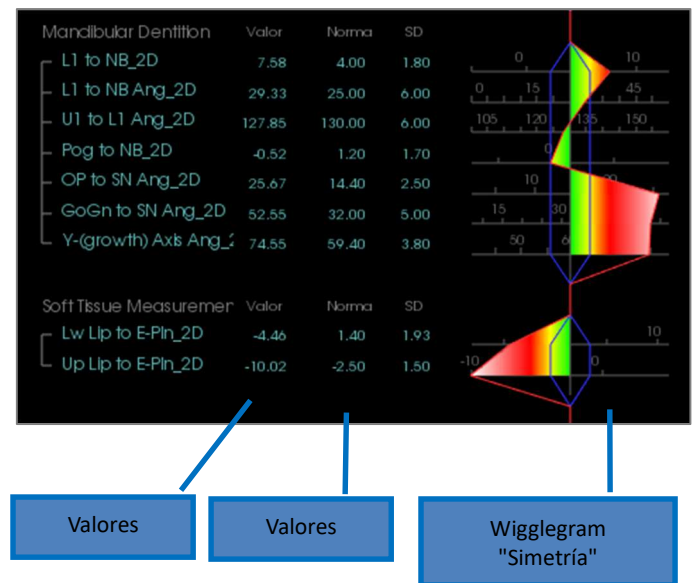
Mandibular Dentition | Valor | Norma | SD

| | Valor | Norma | SD |
|---|---|---|---|
| L1 to NB_2D | 7.58 | 4.00 | 1.80 |
| L1 to NB Ang_2D | 29.33 | 25.00 | 6.00 |
| U1 to L1 Ang_2D | 127.85 | 130.00 | 6.00 |
| Pog to NB_2D | -0.52 | 1.20 | 1.70 |
| OP to SN Ang_2D | 25.67 | 14.40 | 2.50 |
| GoGn to SN Ang_2D | 52.55 | 32.00 | 5.00 |
| Y-(growth) Axis Ang_2 | 74.55 | 59.40 | 3.80 |

0 10
0 15 30 45
105 120 135 150
0
10
15 30
50 6

| Soft Tissue Measuremer | Valor | Norma | SD |
|---|---|---|---|
| Lw Lip to E-Pln_2D | -4.46 | 1.40 | 1.93 |
| Up Lip to E-Pln_2D | -10.02 | -2.50 | 1.50 |

10
-10 0

Valores

Valores

Wigglegram "Simetría"